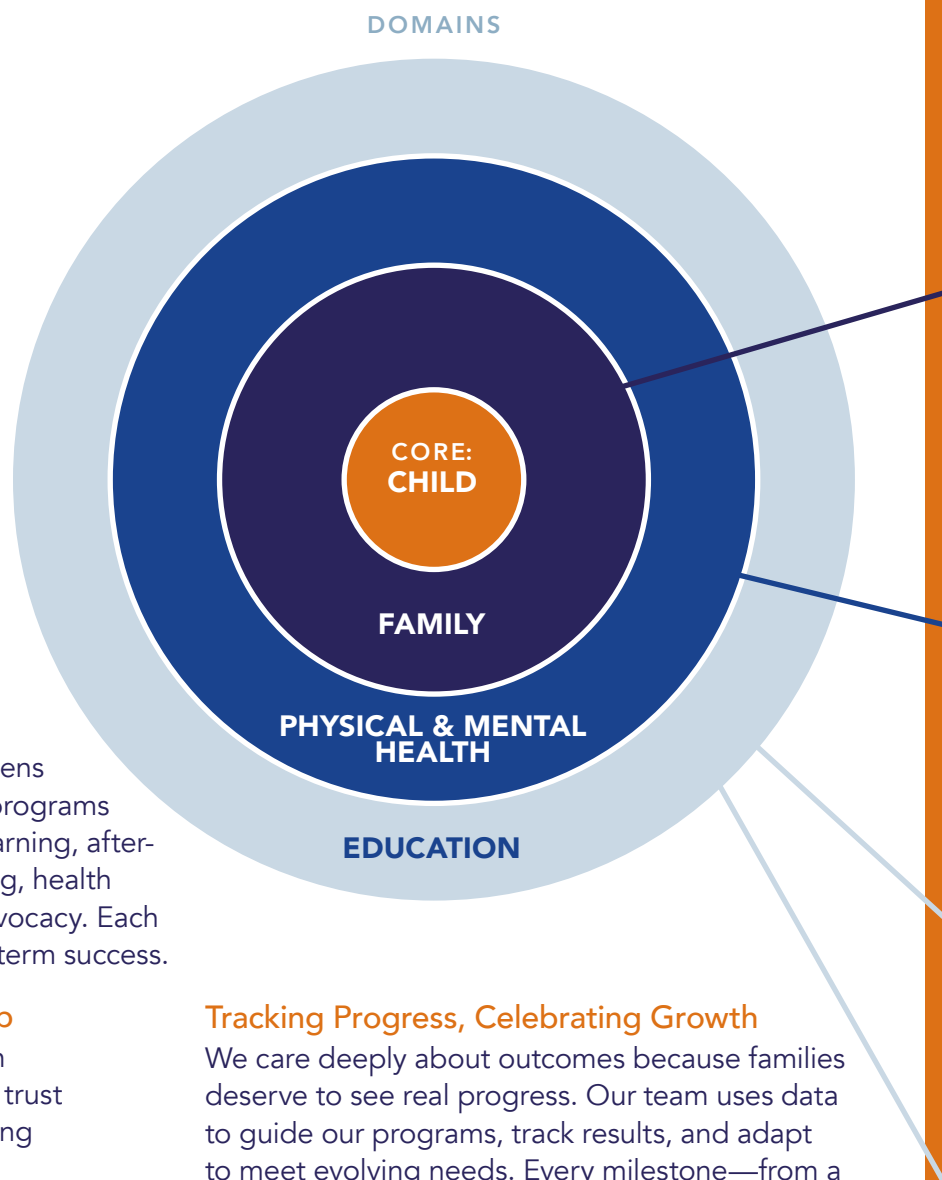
DOMAINS

CORE:
CHILD

FAMILY

PHYSICAL & MENTAL HEALTH

EDUCATION

ens
programs
arning, after-
g, health
vocacy. Each
term success.

p
n
trust
ng

Tracking Progress, Celebrating Growth
We care deeply about outcomes because families deserve to see real progress. Our team uses data to guide our programs, track results, and adapt to meet evolving needs. Every milestone—from a